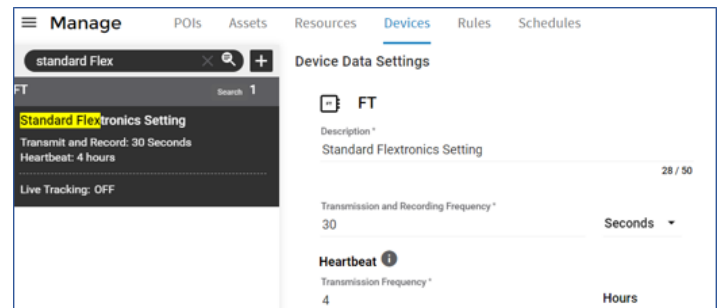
≡ Manage POIs Assets Resources Devices Rules Schedules

standard Flex

FT Search 1

Standard Flextronics Setting

Transmit and Record: 30 Seconds

Heartbeat: 4 hours

Live Tracking: OFF

Device Data Settings

FT

Description *

Standard Flextronics Setting

28 / 50

Transmission and Recording Frequency *

30

Seconds

Heartbeat

Transmission Frequency *

4

Hours